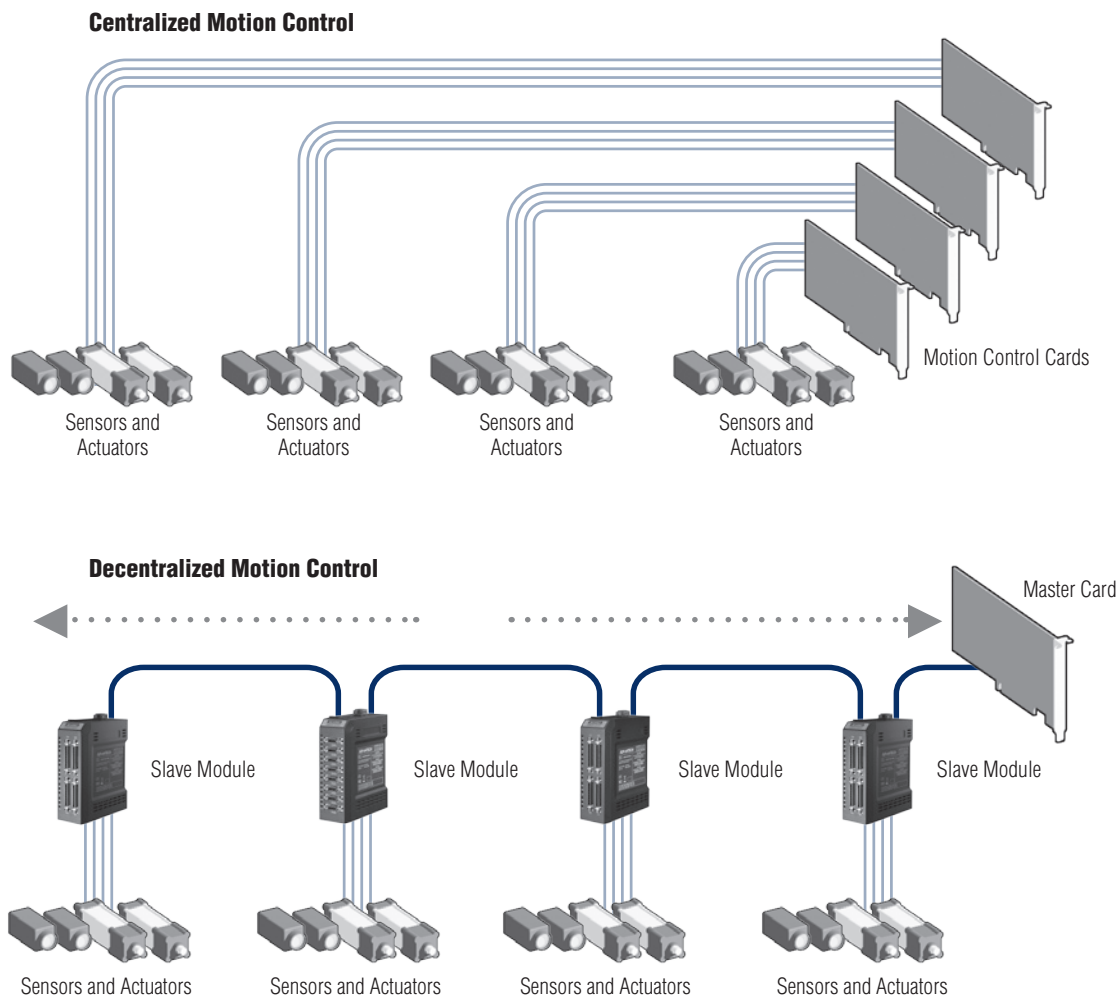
Centralized Motion Control

Motion Control Cards

Sensors and Actuators

Sensors and Actuators

Sensors and Actuators

Sensors and Actuators

Decentralized Motion Control

Master Card

Slave Module

Slave Module

Slave Module

Slave Module

Sensors and Actuators

Sensors and Actuators

Sensors and Actuators

Sensors and Actuators